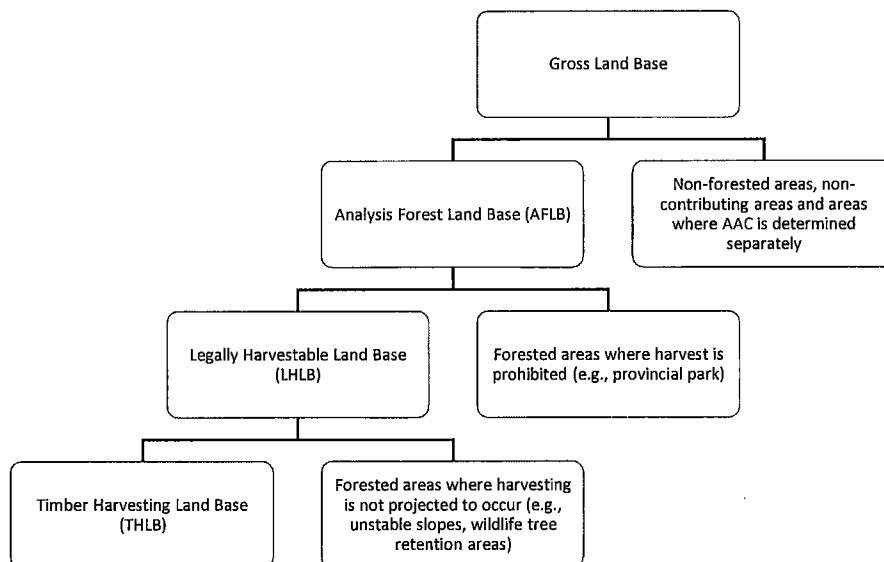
Gross Land Base

Analysis Forest Land Base (AFLB)

Non-forested areas, non-contributing areas and areas where AAC is determined separately

Legally Harvestable Land Base (LHLB)

Forested areas where harvest is prohibited (e.g., provincial park)

Timber Harvesting Land Base (THLB)

Forested areas where harvesting is not projected to occur (e.g., unstable slopes, wildlife tree retention areas)